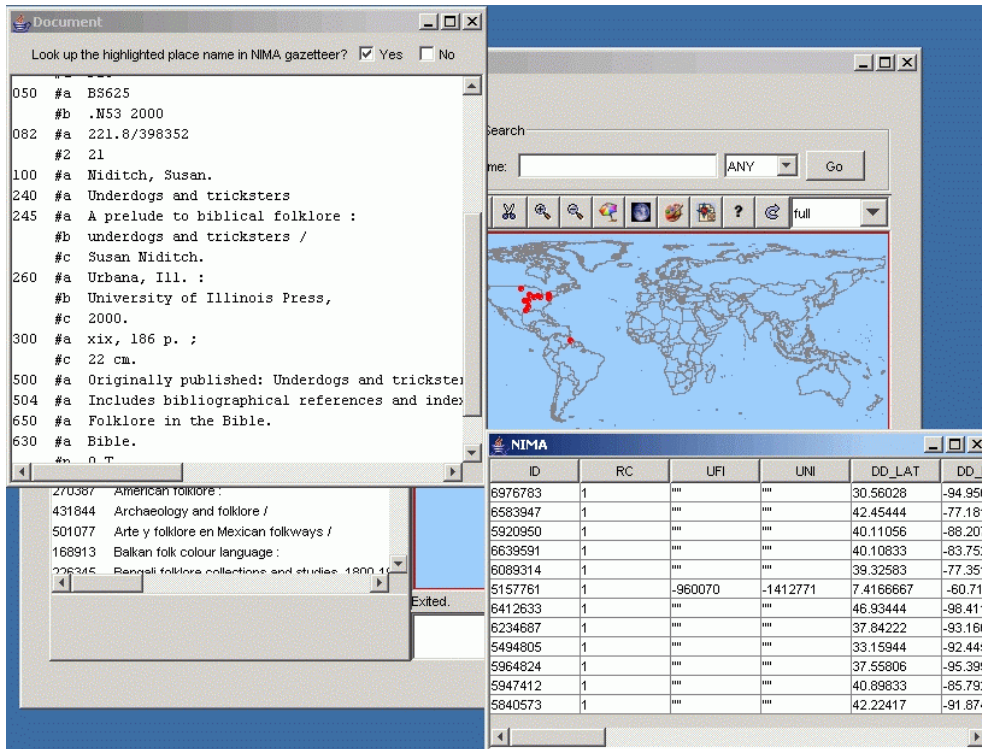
Document

Look up the highlighted place name in NIMA gazetteer? Yes No

050 #a BS625
#b .N53 2000
082 #a 221.8/398352
#2 21
100 #a Niditch, Susan.
240 #a Underdogs and tricksters
245 #a A prelude to biblical folklore :
#b underdogs and tricksters /
#c Susan Niditch.
260 #a Urbana, Ill. :
#b University of Illinois Press,
#c 2000.
300 #a xix, 186 p. ;
#c 22 cm.
500 #a Originally published: Underdogs and trickster
504 #a Includes bibliographical references and index
650 #a Folklore in the Bible.
630 #a Bible.

270387 American folklore :
431844 Archaeology and folklore /
501077 Arte y folklore en Mexican folkways /
168913 Balkan folk colour language :
226345 Bengali folklore collections and studies, 1800-1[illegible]

Search
me:
ANY
Go
full
Exited.

NIMA

| ID | RC | UFI | UNI | DD_LAT | DD_ |
|---|---|---|---|---|---|
| 6976783 | 1 | "" | "" | 30.56028 | -94.95 |
| 6583947 | 1 | "" | "" | 42.45444 | -77.18 |
| 5920950 | 1 | "" | "" | 40.11056 | -88.20 |
| 6639591 | 1 | "" | "" | 40.10833 | -83.75 |
| 6089314 | 1 | "" | "" | 39.32583 | -77.35 |
| 5157761 | 1 | -960070 | -1412771 | 7.4166667 | -60.71 |
| 6412633 | 1 | "" | "" | 46.93444 | -98.41 |
| 6234687 | 1 | "" | "" | 37.84222 | -93.16 |
| 5494805 | 1 | "" | "" | 33.15944 | -92.44 |
| 5964824 | 1 | "" | "" | 37.55806 | -95.39 |
| 5947412 | 1 | "" | "" | 40.89833 | -85.79 |
| 5840573 | 1 | "" | "" | 42.22417 | -91.87 |